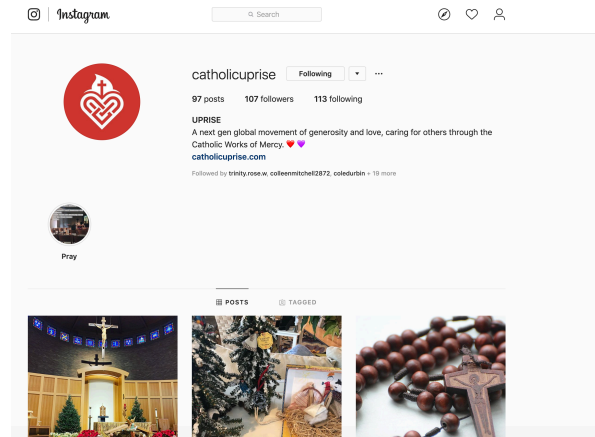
Instagram

Search

catholicuprise Following ···

97 posts 107 followers 113 following

UPRISE
A next gen global movement of generosity and love, caring for others through the Catholic Works of Mercy. ❤️💜
catholicuprise.com

Followed by trinity.rose.w, colleenmitchell2872, coledurbin + 19 more

Pray

POSTS TAGGED